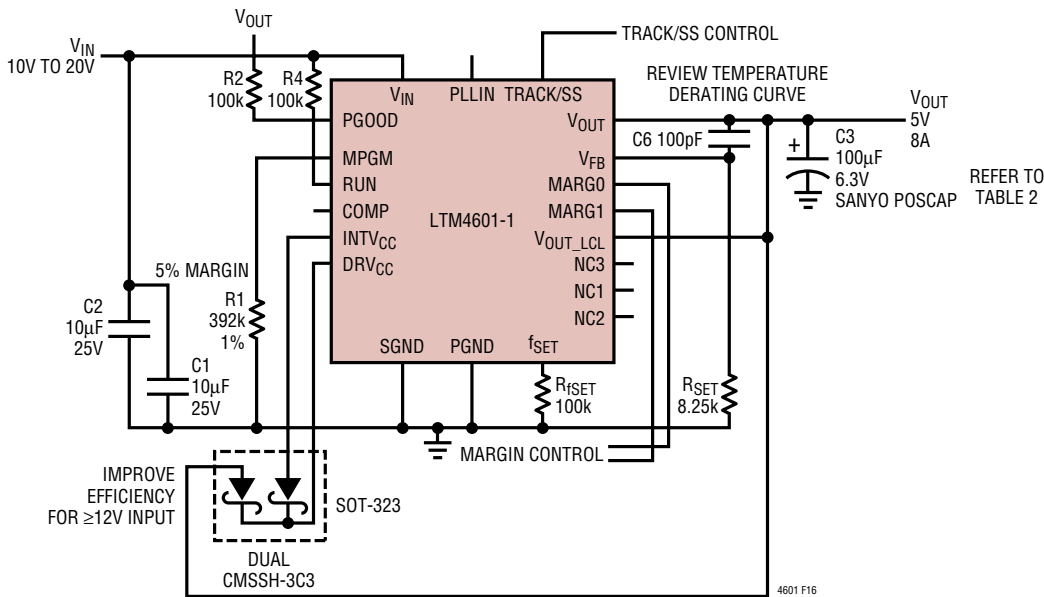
$V_{OUT}$

TRACK/SS CONTROL

$V_{IN}$
10V TO 20V

R2
100k

R4
100k

$V_{IN}$

PLLIN

TRACK/SS

REVIEW TEMPERATURE
DERATING CURVE

$V_{OUT}$
5V
8A

PGOOD

$V_{OUT}$

C6 100pF

C3
100μF
6.3V
SANYO POSCAP

REFER TO
TABLE 2

MPGM

$V_{FB}$

RUN

MARG0

COMP

LTM4601-1

MARG1

$INTV_{CC}$

$V_{OUT\_LCL}$

$DRV_{CC}$

5% MARGIN

NC3

NC1

NC2

C2
10μF
25V

R1
392k
1%

C1
10μF
25V

SGND

PGND

$f_{SET}$

$R_{fSET}$
100k

$R_{SET}$
8.25k

MARGIN CONTROL

IMPROVE
EFFICIENCY
FOR ≥12V INPUT

SOT-323

DUAL
CMSSH-3C3

4601 F16